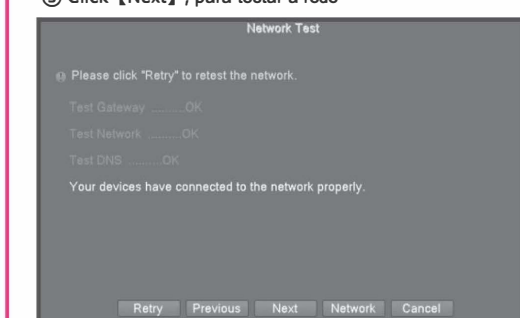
⑥ Click【Next】, para testar a rede

Network Test

Please click "Retry" to retest the network.

Test Gateway ...........OK

Test Network .........OK

Test DNS ..........OK

Your devices have connected to the network properly.

Retry Previous Next Network Cancel